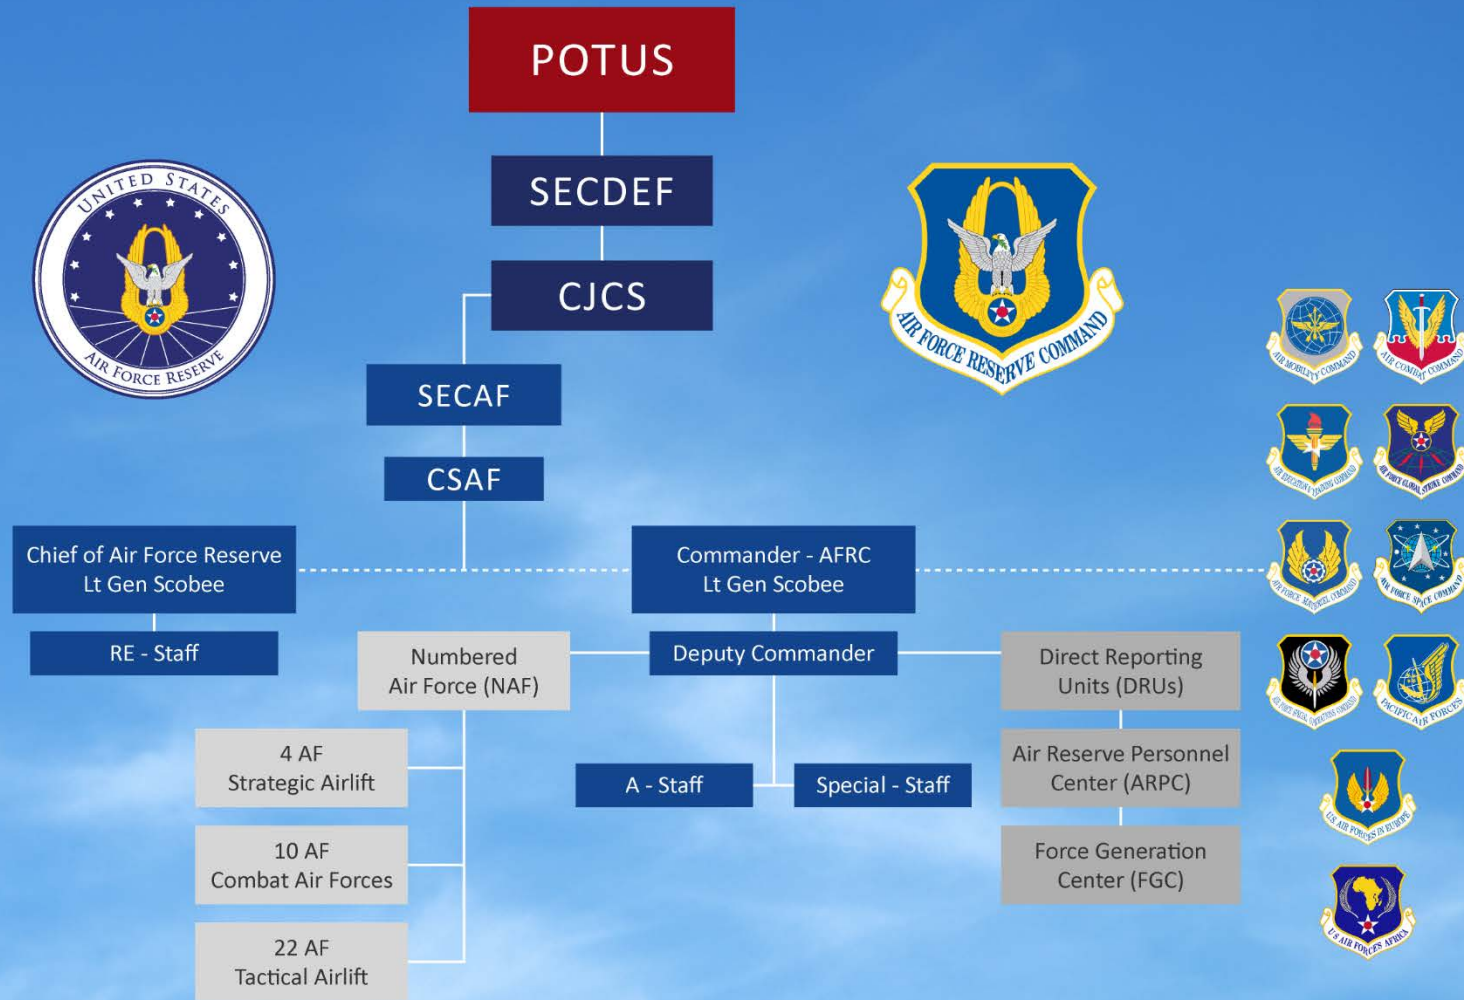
POTUS

SECDEF

CJCS

SECAF

CSAF

UNITED STATES AIR FORCE RESERVE

AIR FORCE RESERVE COMMAND

Chief of Air Force Reserve
Lt Gen Scobee

RE - Staff

Commander - AFRC
Lt Gen Scobee

Numbered Air Force (NAF)

Deputy Commander

Direct Reporting Units (DRUs)

4 AF
Strategic Airlift

10 AF
Combat Air Forces

22 AF
Tactical Airlift

A - Staff

Special - Staff

Air Reserve Personnel Center (ARPC)

Force Generation Center (FGC)

AIR MOBILITY COMMAND

AIR COMBAT COMMAND

AIR EDUCATION AND TRAINING COMMAND

AIR FORCE GLOBAL STRIKE COMMAND

AIR FORCE MATERIEL COMMAND

AIR FORCE SPACE COMMAND

AIR FORCE SPECIAL OPERATIONS COMMAND

PACIFIC AIR FORCES

US AIR FORCES IN EUROPE

US AIR FORCES AFRICA